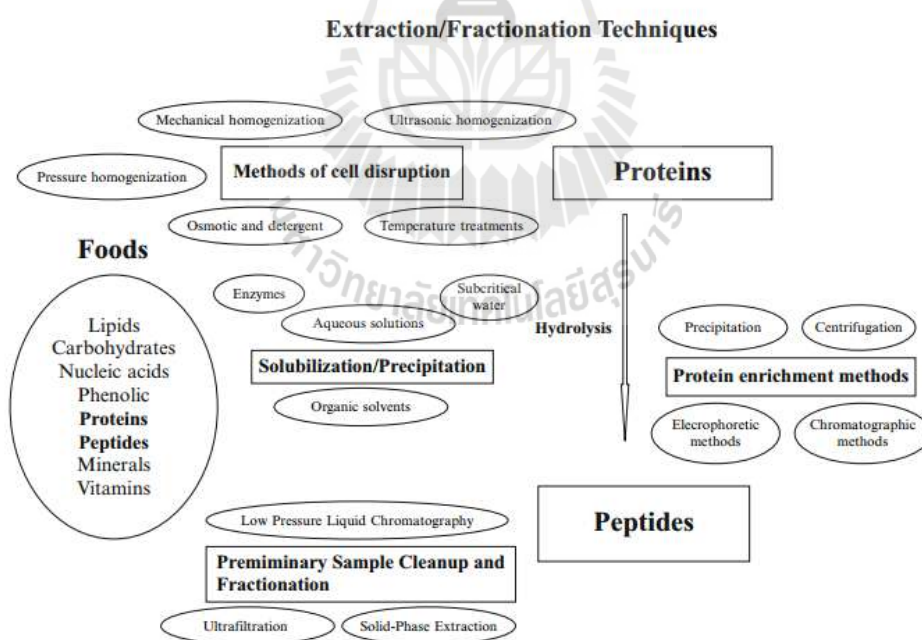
Extraction/Fractionation Techniques

Mechanical homogenization

Ultrasonic homogenization

Pressure homogenization

Methods of cell disruption

Proteins

Osmotic and detergent

Temperature treatments

Foods

Lipids
Carbohydrates
Nucleic acids
Phenolic
Proteins
Peptides
Minerals
Vitamins

Enzymes

Subcritical water

Aqueous solutions

Hydrolysis

Solubilization/Precipitation

Organic solvents

Precipitation

Centrifugation

Protein enrichment methods

Electrophoretic methods

Chromatographic methods

Low Pressure Liquid Chromatography

Peptides

Preminimary Sample Cleanup and Fractionation

Ultrafiltration

Solid-Phase Extraction